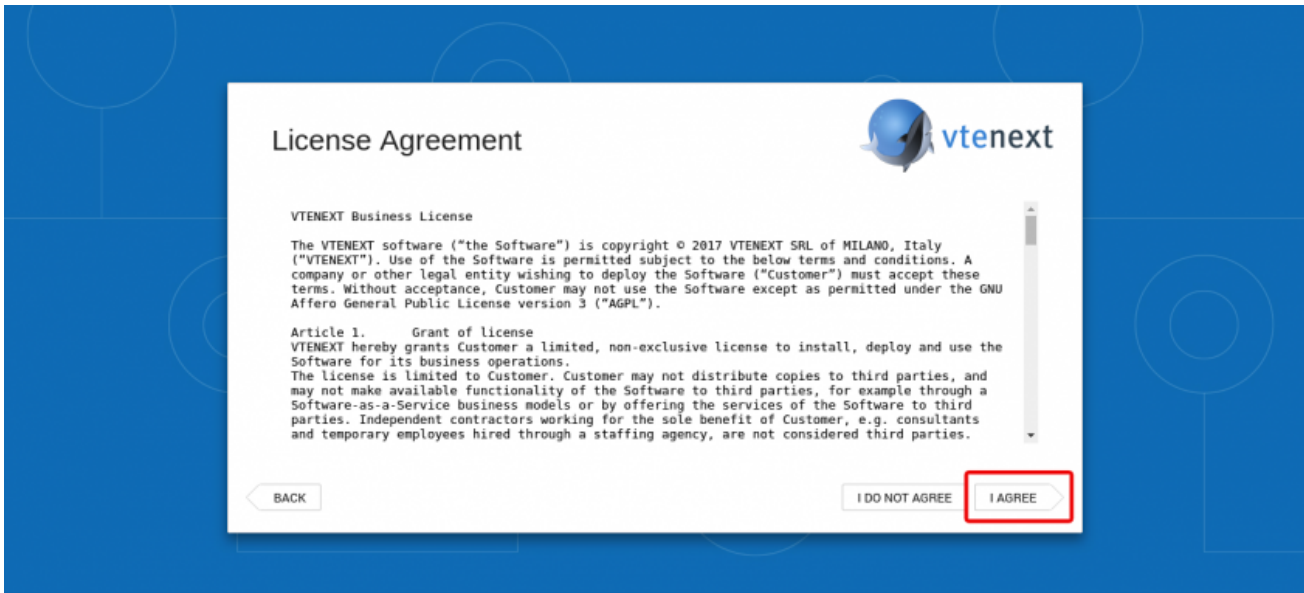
License Agreement

vtenext

VTENEXT Business License

The VTENEXT software (“the Software”) is copyright © 2017 VTENEXT SRL of MILANO, Italy (“VTENEXT”). Use of the Software is permitted subject to the below terms and conditions. A company or other legal entity wishing to deploy the Software (“Customer”) must accept these terms. Without acceptance, Customer may not use the Software except as permitted under the GNU Affero General Public License version 3 (“AGPL”).

Article 1.      Grant of license
VTENEXT hereby grants Customer a limited, non-exclusive license to install, deploy and use the Software for its business operations.
The license is limited to Customer. Customer may not distribute copies to third parties, and may not make available functionality of the Software to third parties, for example through a Software-as-a-Service business models or by offering the services of the Software to third parties. Independent contractors working for the sole benefit of Customer, e.g. consultants and temporary employees hired through a staffing agency, are not considered third parties.

BACK

I DO NOT AGREE

I AGREE